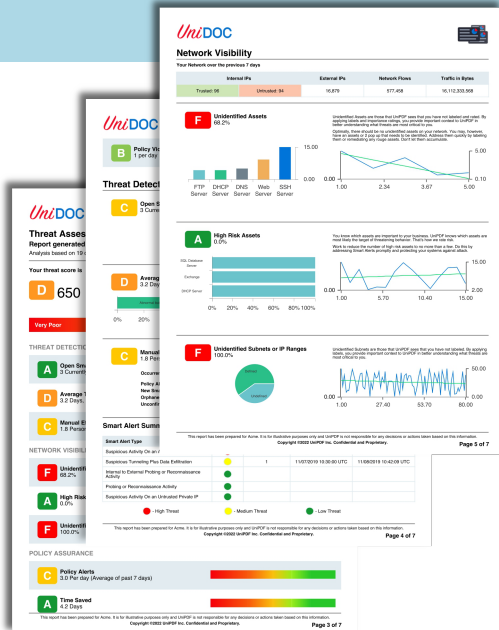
UniDOC

Network Visibility

Your Network over the previous 7 days

| Internal IPs | | External IPs | Network Flows | Traffic in Bytes |
|---|---|---|---|---|
| Trusted: 96 | Untrusted: 34 | 16,879 | 577,458 | 16,112,333,568 |

F Unidentified Assets 68.2%

Unidentified Assets are those that UniPDF sees that you have not labeled yet. By applying labels and importance ratings, you provide important context to UniPDF in better understanding what threats are most critical to you.

Optimally, there should be no unidentified assets on your network. You may, however, have an assets or 2 pop up that needs to be identified. Address them quickly by labeling them or remediating any rogue assets. Don't let them accumulate.

15.00

0.00

FTP Server DHCP Server DNS Server Web Server SSH Server

5.00

0.10

1.00 2.34 3.67 5.00

A High Risk Assets 0.0%

You know which assets are important to your business. UniPDF knows which assets are most likely the target of threatening behavior. That's how we rate risk.

Work to reduce the number of high risk assets to no more than a few. Do this by addressing Smart Alerts promptly and protecting your systems against attack.

SQL Database Server

Exchange

DHCP Server

0% 20% 40% 60% 80% 100%

15.00

5.00

1.00 5.70 10.40 15.00

F Unidentified Subnets or IP Ranges 100.0%

Unidentified Subnets are those that UniPDF sees that you have not labeled. By applying labels, you provide important context to UniPDF in better understanding what threats are most critical to you.

15.00

5.00

1.00 27.00 53.70 80.00

This report has been prepared for Acme. It is for illustrative purposes only and UniPDF is not responsible for any decisions or actions taken based on this information.
Copyright ©2022 UniPDF Inc. Confidential and Proprietary.

Page 5 of 7

UniDOC

B Policy Vi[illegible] 1 per day

Threat Detect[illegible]

C Open S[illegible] 3 Curre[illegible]

D Averag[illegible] 1.8 Pe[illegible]

0% 20% 40%

C Manual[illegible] 1.8 Pe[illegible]

Occurre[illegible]
Policy A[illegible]
New Sn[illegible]
Orphane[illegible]
UnconFi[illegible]

Smart Alert Summ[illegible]

| Smart Alert Type | | | | |
|---|---|---|---|---|
| Suspicious Activity On an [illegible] | | | | |
| Suspicious Tunneling Plus Data Exfiltration | | 1 | 11/07/2019 10:30:00 UTC | 11/08/2019 10:42:09 UTC |
| Internal to External Probing or Reconnaissance Activity | | | | |
| Probing or Reconnaissance Activity | | | | |
| Suspicious Activity On an Untrusted Private IP | | | | |

- High Threat - Medium Threat - Low Threat

This report has been prepared for Acme. It is for illustrative purposes only and UniPDF is not responsible for any decisions or actions taken based on this information.
Copyright ©2022 UniPDF Inc. Confidential and Proprietary.

Page 4 of 7

UniDOC

Threat Asse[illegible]
Report generated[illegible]
Analysis based on 19 c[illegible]

Your threat score is

D 650

Very Poor

THREAT DETECTI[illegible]

A Open Sm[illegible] 3 Currentl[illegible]

D Average T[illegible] 3.2 Days.

C Manual E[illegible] 1.8 Perce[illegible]

NETWORK VISIBILI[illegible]

F Unidentifi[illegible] 68.2%

A High Ris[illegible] 0.0%

F Unidentifi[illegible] 100.0%

POLICY ASSURANCE

C Policy Alerts 3.0 Per day (Average of past 7 days)

A Time Saved 4.2 Days

This report has been prepared for Acme. It is for illustrative purposes only and UniPDF is not responsible for any decisions or actions taken based on this information.
Copyright ©2022 UniPDF Inc. Confidential and Proprietary.

Page 3 of 7